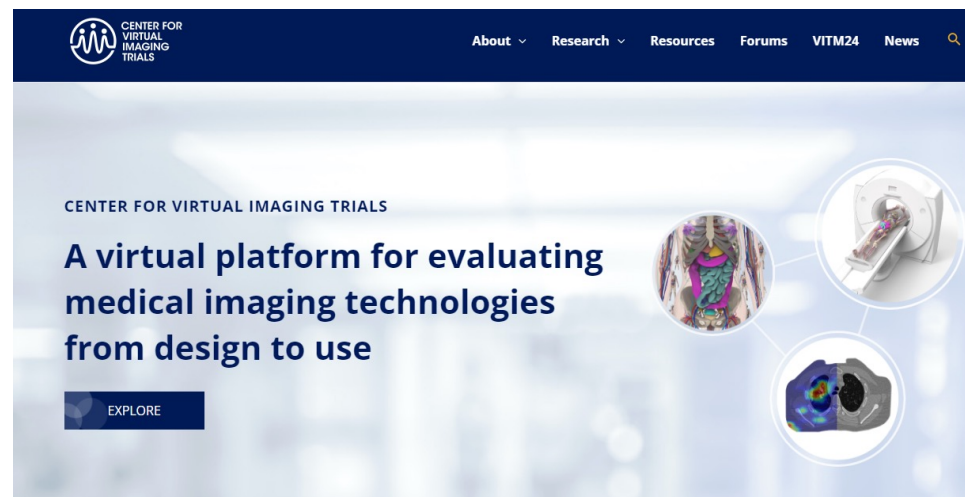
CENTER FOR VIRTUAL IMAGING TRIALS

About Research Resources Forums VITM24 News

CENTER FOR VIRTUAL IMAGING TRIALS

A virtual platform for evaluating medical imaging technologies from design to use

EXPLORE